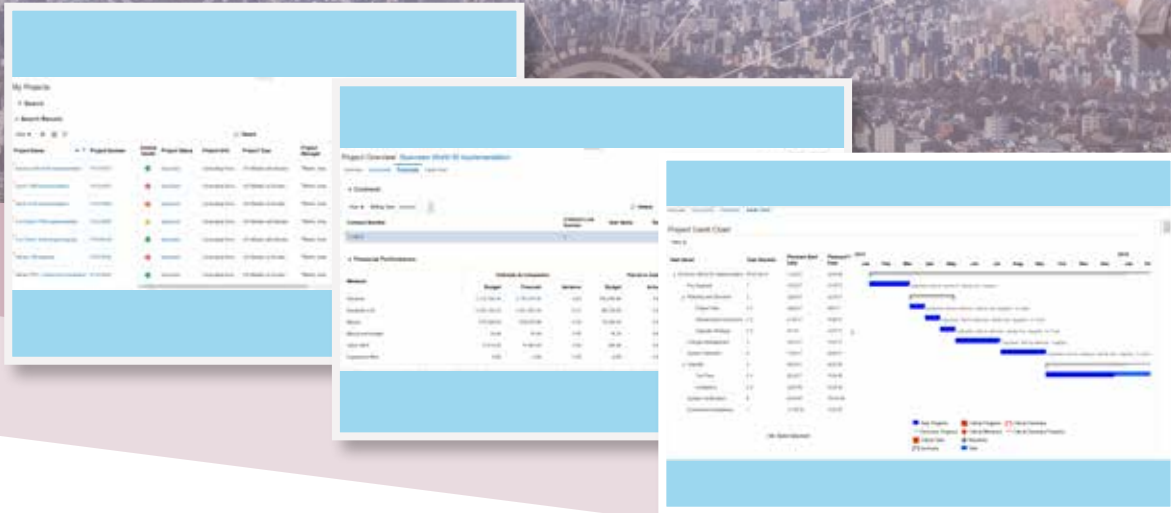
My Projects

Search

Search Results

| Project Name | Project Number | Project Status | Project Unit | Project Type | Project Manager |
|---|---|---|---|---|---|

Project Overview: Business World III Implementation

Contracts

Financial Performance

Project Gantt Chart